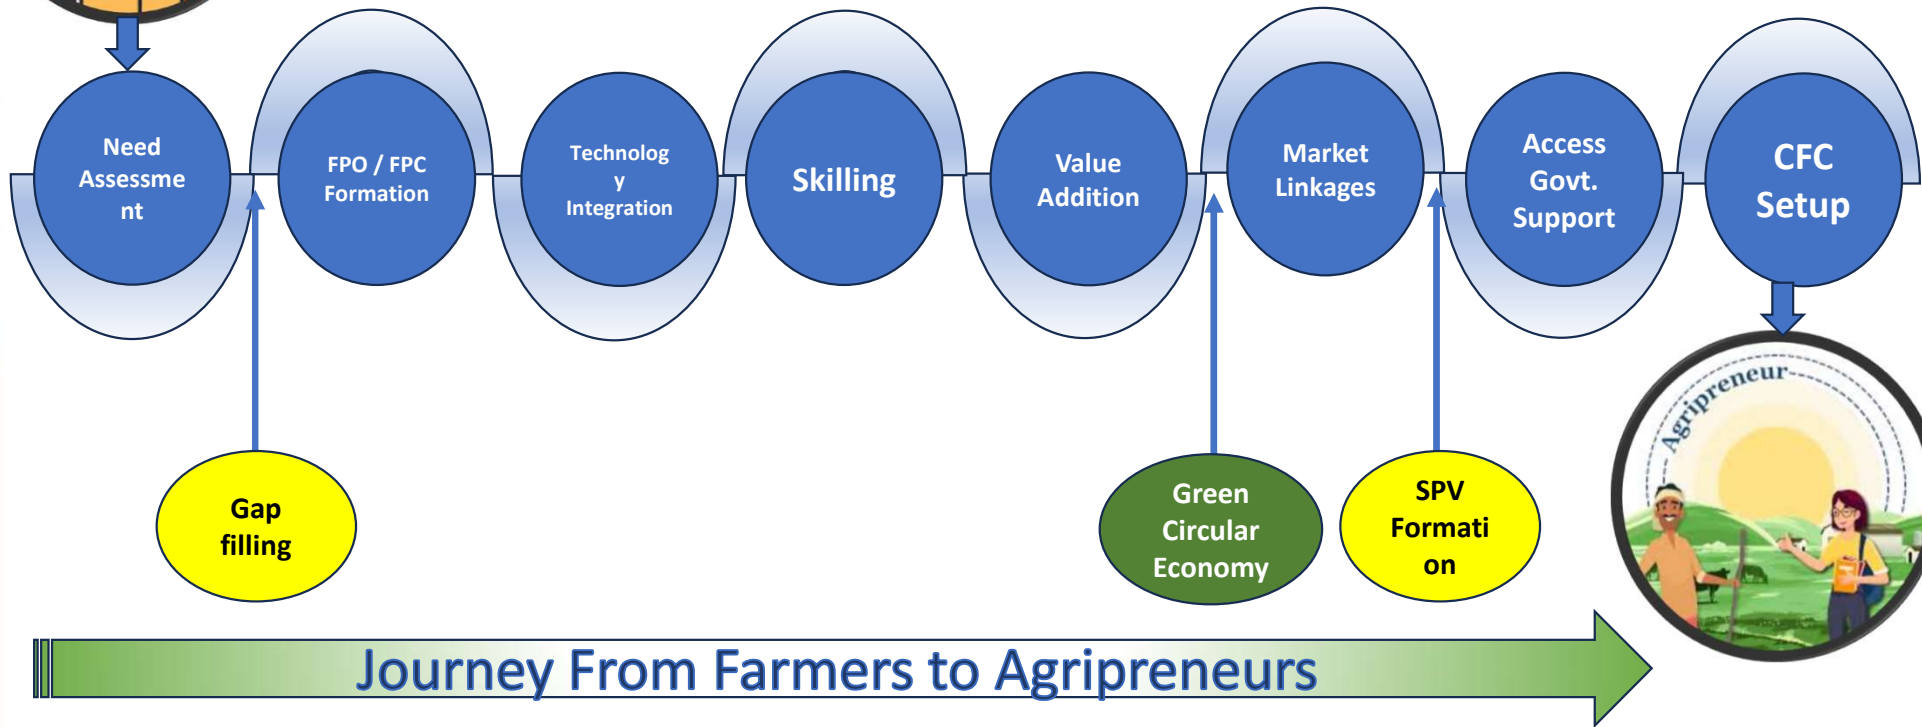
Need Assessment

FPO / FPC Formation

Technology Integration

Skilling

Value Addition

Market Linkages

Access Govt. Support

CFC Setup

Agripreneur

Gap filling

Green Circular Economy

SPV Formation

Journey From Farmers to Agripreneurs